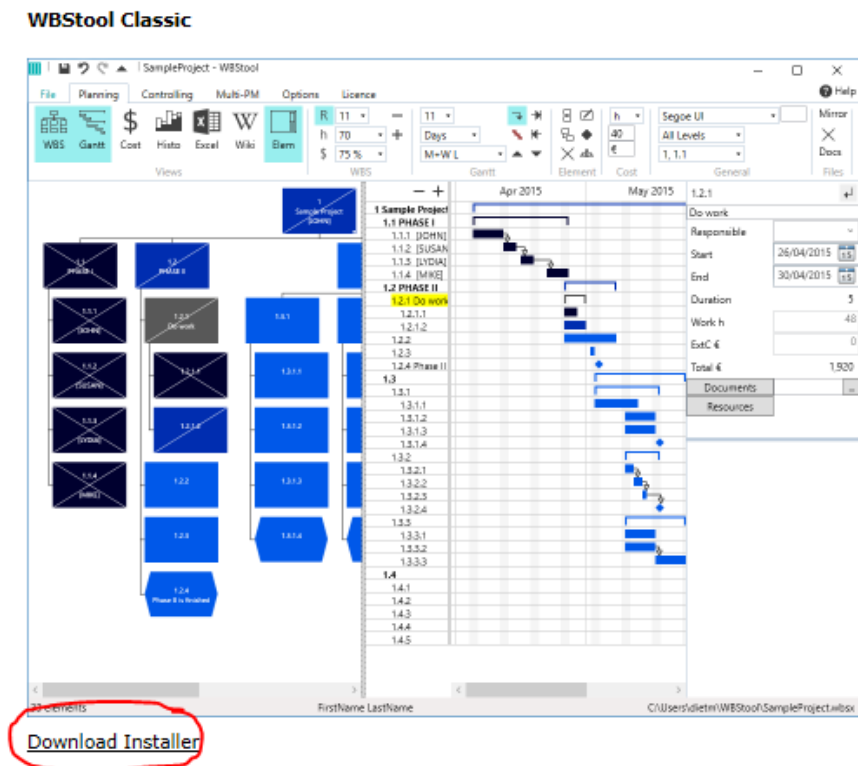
WBStool Classic

SampleProject - WBStool

File Planning Controlling Multi-PM Options Licence Help

WBS Gantt Cost Histo Excel Wiki Elem

Views

R 11
h 70
$ 75 %

WBS

11
Days
M+W L

Gantt

Element

h
40
€

Cost

Segoe UI
All Levels
1, 1.1

General

Mirror
Docs

Files

1 Sample Project [SOHN]

1.1 PHASE I
1.2 PHASE II
1.1.1 [JOHN]
1.1.2 [SUSAN]
1.1.3 [LYDIA]
1.1.4 [MIKE]
1.2.1 Do work
1.2.1.1
1.2.1.2
1.2.2
1.2.3
1.2.4 Phase II is finished
1.3.1
1.3.1.1
1.3.1.2
1.3.1.3
1.3.1.4

Apr 2015 May 2015

1 Sample Project
1.1 PHASE I
1.1.1 [JOHN]
1.1.2 [SUSAN
1.1.3 [LYDIA]
1.1.4 [MIKE]
1.2 PHASE II
1.2.1 Do work
1.2.1.1
1.2.1.2
1.2.2
1.2.3
1.2.4 Phase II
1.3
1.3.1
1.3.1.1
1.3.1.2
1.3.1.3
1.3.1.4
1.3.2
1.3.2.1
1.3.2.2
1.3.2.3
1.3.2.4
1.3.3
1.3.3.1
1.3.3.2
1.3.3.3
1.4
1.4.1
1.4.2
1.4.3
1.4.4
1.4.5

1.2.1
Do work
Responsible
Start 26/04/2015
End 30/04/2015
Duration 5
Work h 48
ExtC € 0
Total € 1,920
Documents
Resources

33 elements FirstName LastName C:\Users\dietm\WBStool\SampleProject.wbsx

Download Installer